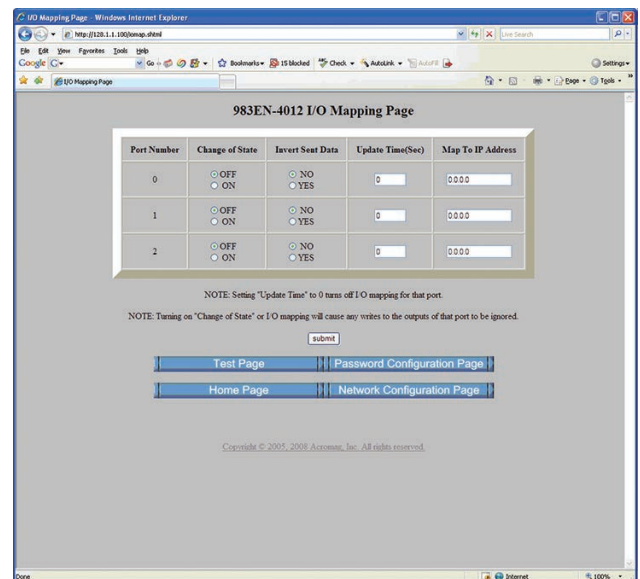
I/O Mapping Page - Windows Internet Explorer

http://120.1.1.100/iomap.shtml

Live Search

File Edit View Favorites Tools Help

Google G- Go Bookmarks 15 blocked Check AutoLink AutoFill Settings

I/O Mapping Page

Page Tools

983EN-4012 I/O Mapping Page

| Port Number | Change of State | Invert Sent Data | Update Time(Sec) | Map To IP Address |
|---|---|---|---|---|
| 0 | OFF ON | NO YES | 0 | 0.0.0.0 |
| 1 | OFF ON | NO YES | 0 | 0.0.0.0 |
| 2 | OFF ON | NO YES | 0 | 0.0.0.0 |

NOTE: Setting "Update Time" to 0 turns off I/O mapping for that port.

NOTE: Turning on "Change of State" or I/O mapping will cause any writes to the outputs of that port to be ignored.

submit

Test Page

Password Configuration Page

Home Page

Network Configuration Page

Copyright © 2005, 2008 Acromag, Inc. All rights reserved.

Done

Internet

100%